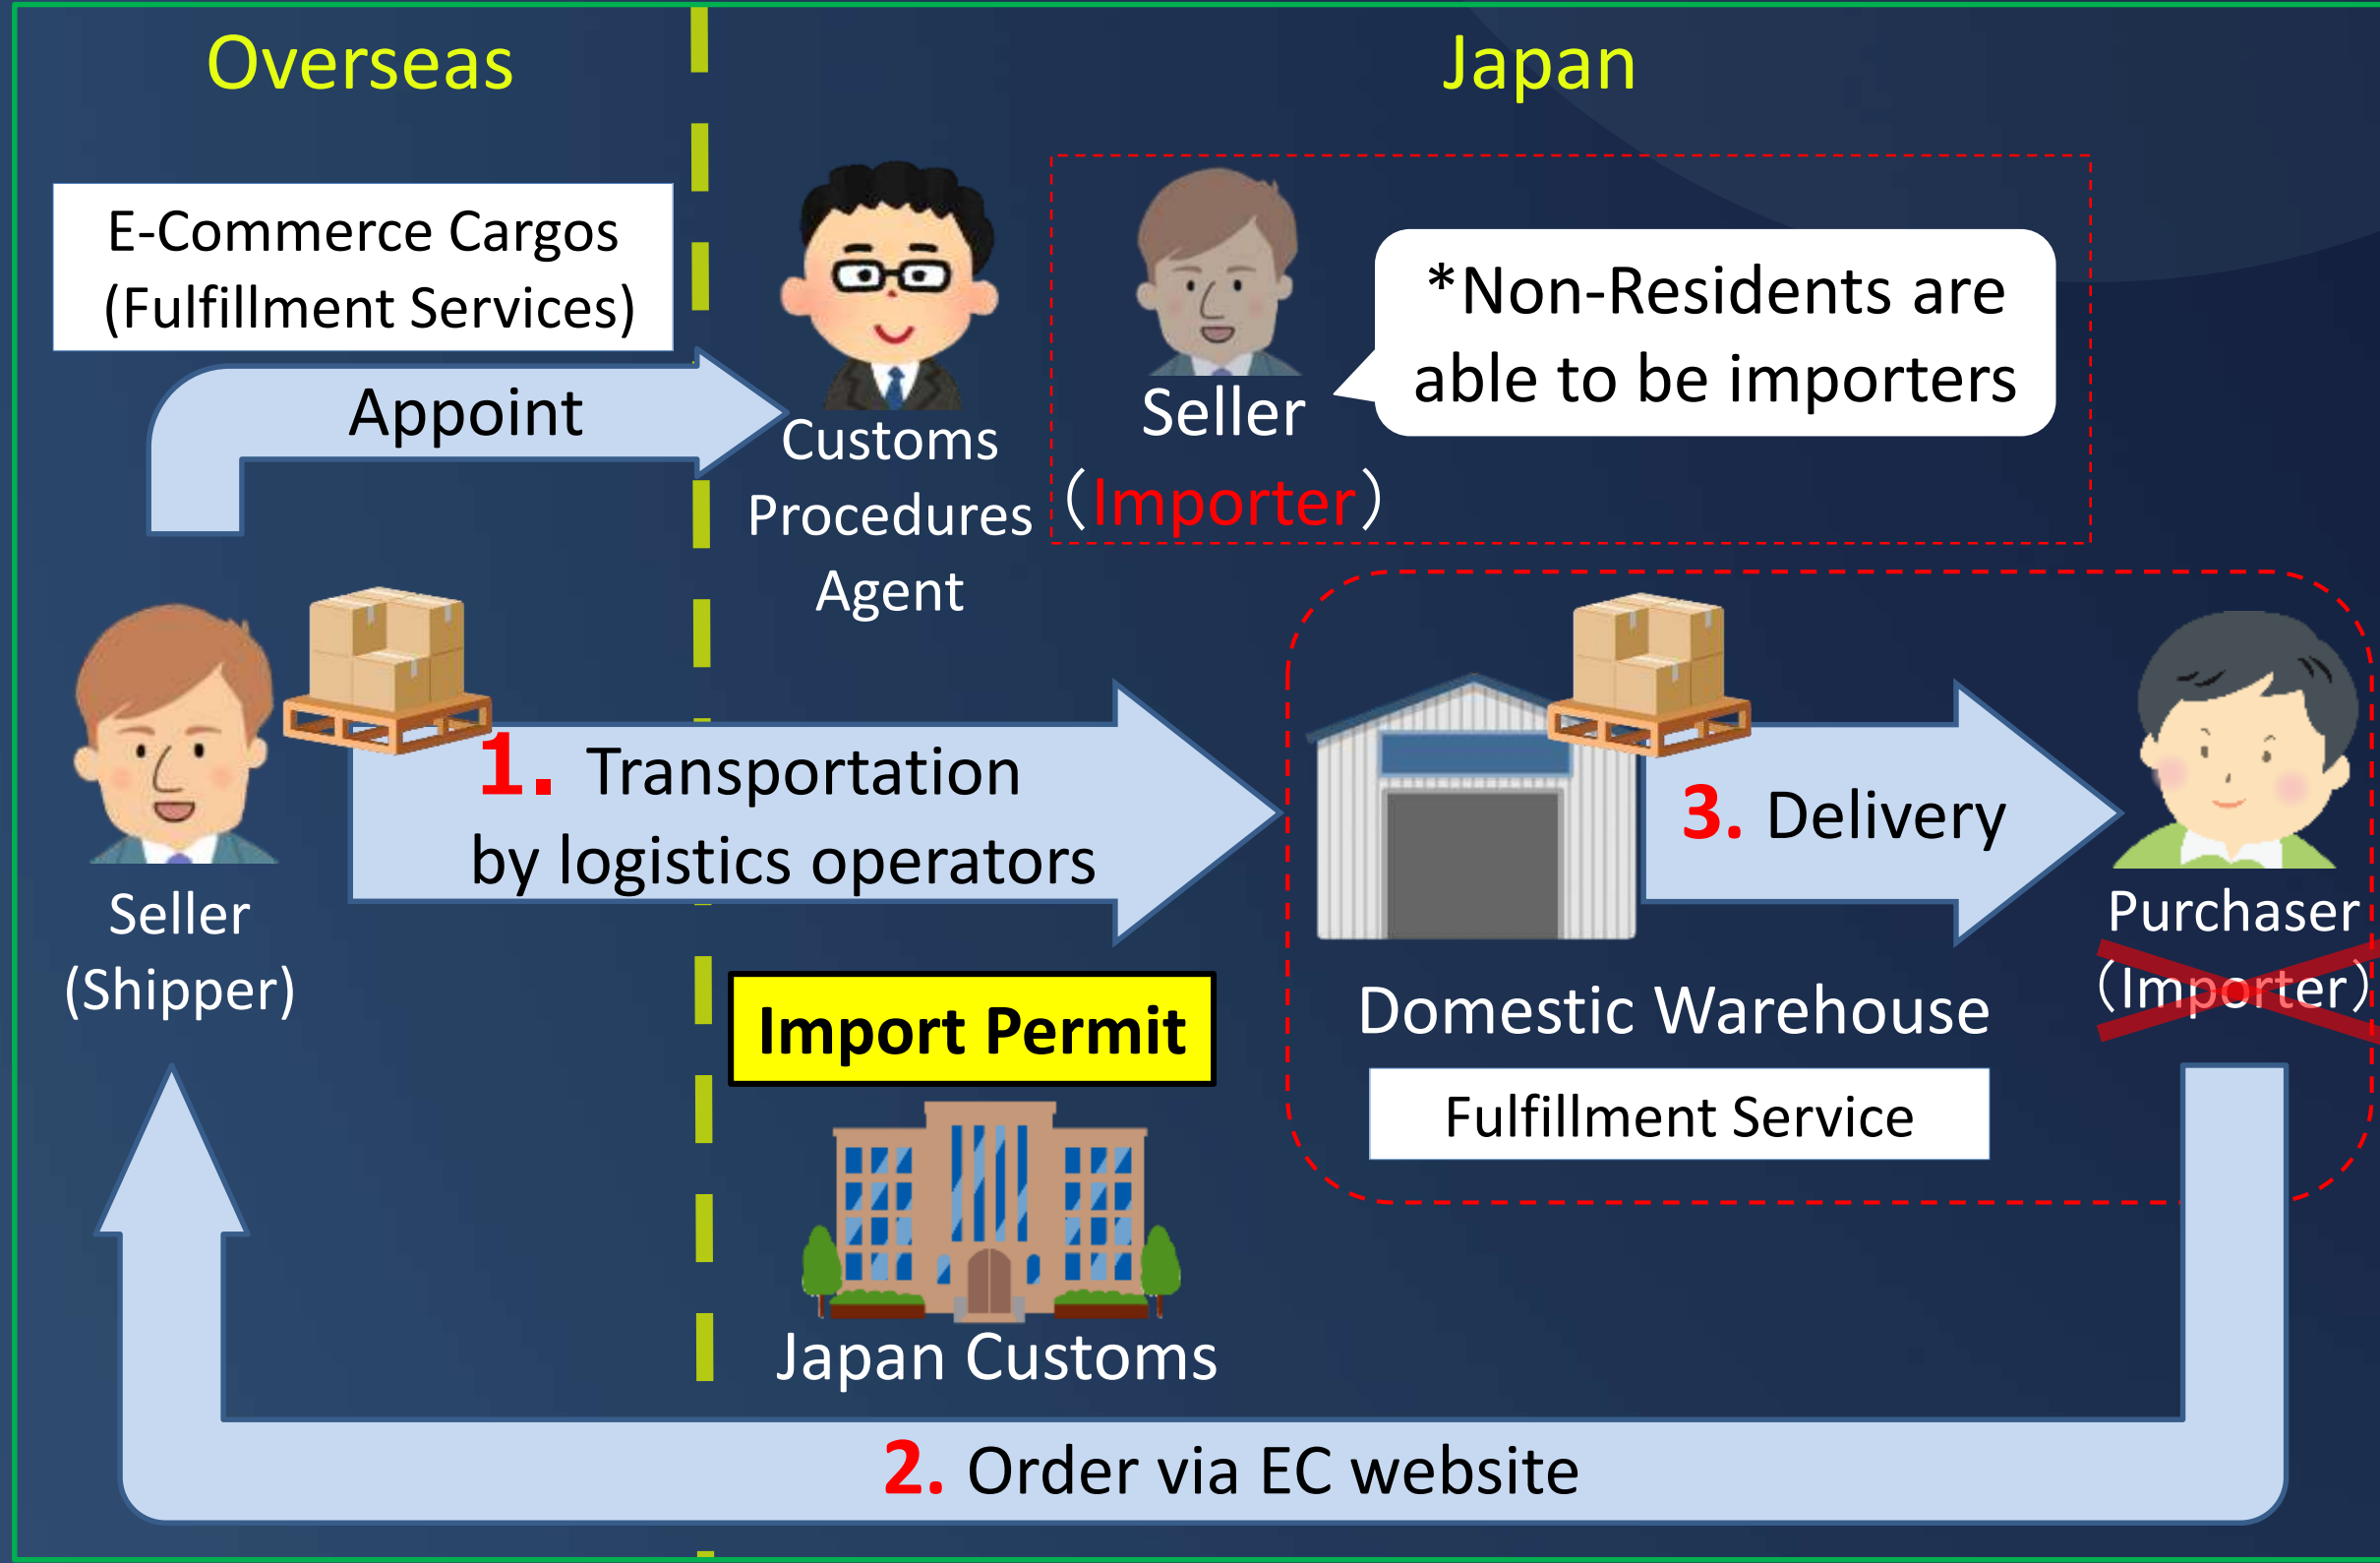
Overseas

Japan

E-Commerce Cargos (Fulfillment Services)

Appoint

Customs Procedures Agent

Seller (Importer)

*Non-Residents are able to be importers

Seller (Shipper)

1. Transportation by logistics operators

3. Delivery

Purchaser (Importer)

Domestic Warehouse

Fulfillment Service

Import Permit

Japan Customs

2. Order via EC website